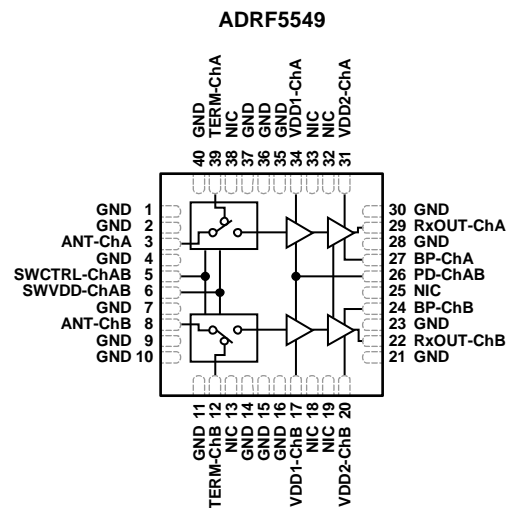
ADRF5549

GND 40
TERM-ChA 39
NIC 38
GND 37
GND 36
GND 35
VDD1-ChA 34
NIC 33
NIC 32
VDD2-ChA 31

GND 1
GND 2
ANT-ChA 3
GND 4
SWCTRL-ChAB 5
SWVDD-ChAB 6
GND 7
ANT-ChB 8
GND 9
GND 10

30 GND
29 RxOUT-ChA
28 GND
27 BP-ChA
26 PD-ChAB
25 NIC
24 BP-ChB
23 GND
22 RxOUT-ChB
21 GND

GND 11
TERM-ChB 12
NIC 13
GND 14
GND 15
GND 16
VDD1-ChB 17
NIC 18
NIC 19
VDD2-ChB 20